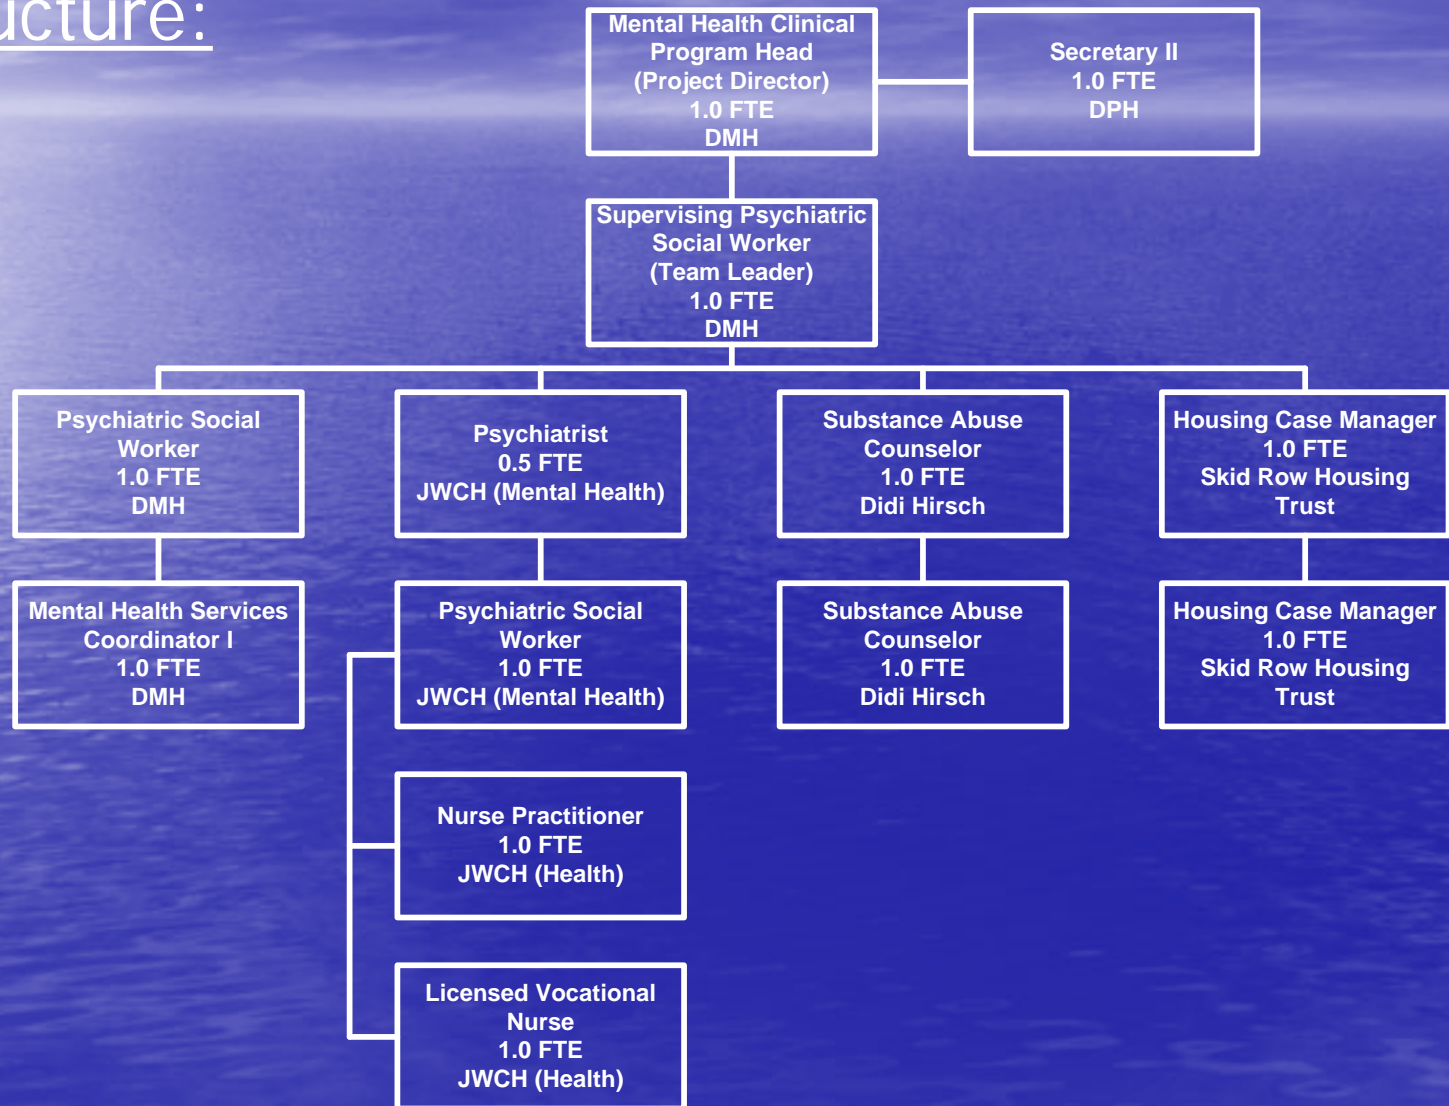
ucture:

Mental Health Clinical Program Head (Project Director) 1.0 FTE DMH

Secretary II 1.0 FTE DPH

Supervising Psychiatric Social Worker (Team Leader) 1.0 FTE DMH

Psychiatric Social Worker 1.0 FTE DMH

Psychiatrist 0.5 FTE JWCH (Mental Health)

Substance Abuse Counselor 1.0 FTE Didi Hirsch

Housing Case Manager 1.0 FTE Skid Row Housing Trust

Mental Health Services Coordinator I 1.0 FTE DMH

Psychiatric Social Worker 1.0 FTE JWCH (Mental Health)

Substance Abuse Counselor 1.0 FTE Didi Hirsch

Housing Case Manager 1.0 FTE Skid Row Housing Trust

Nurse Practitioner 1.0 FTE JWCH (Health)

Licensed Vocational Nurse 1.0 FTE JWCH (Health)